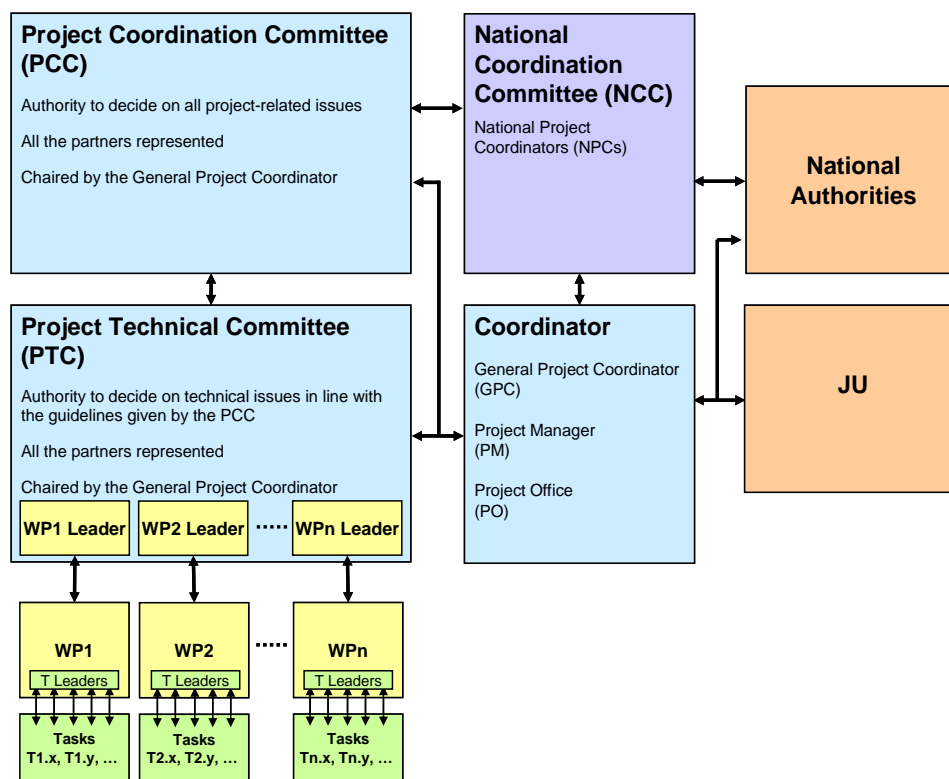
Project Coordination Committee (PCC)

Authority to decide on all project-related issues

All the partners represented

Chaired by the General Project Coordinator

National Coordination Committee (NCC)

National Project Coordinators (NPCs)

National Authorities

Project Technical Committee (PTC)

Authority to decide on technical issues in line with the guidelines given by the PCC

All the partners represented

Chaired by the General Project Coordinator

WP1 Leader

WP2 Leader

.....

WPn Leader

Coordinator

General Project Coordinator (GPC)

Project Manager (PM)

Project Office (PO)

JU

WP1

T Leaders

Tasks T1.x, T1.y, …

WP2

T Leaders

Tasks T2.x, T2.y, …

.....

WPn

T Leaders

Tasks Tn.x, Tn.y, …